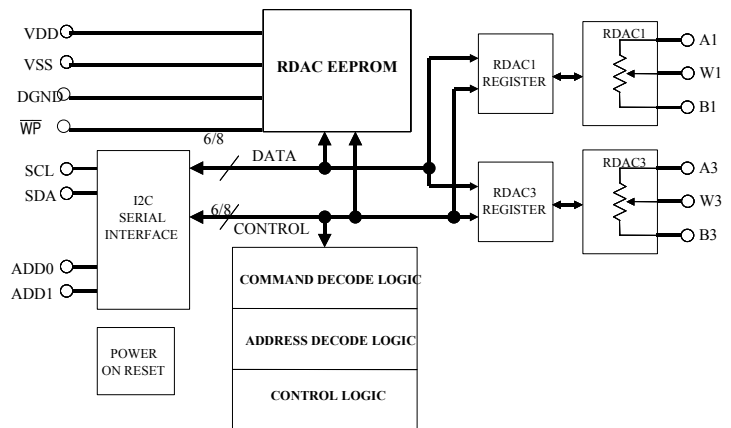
VDD
VSS
DGND
$\overline{WP}$
RDAC EEPROM
RDAC1 REGISTER
RDAC1
A1
W1
B1
6/8
DATA
SCL
SDA
I2C SERIAL INTERFACE
6/8
CONTROL
RDAC3 REGISTER
RDAC3
A3
W3
B3
ADD0
ADD1
COMMAND DECODE LOGIC
ADDRESS DECODE LOGIC
CONTROL LOGIC
POWER ON RESET